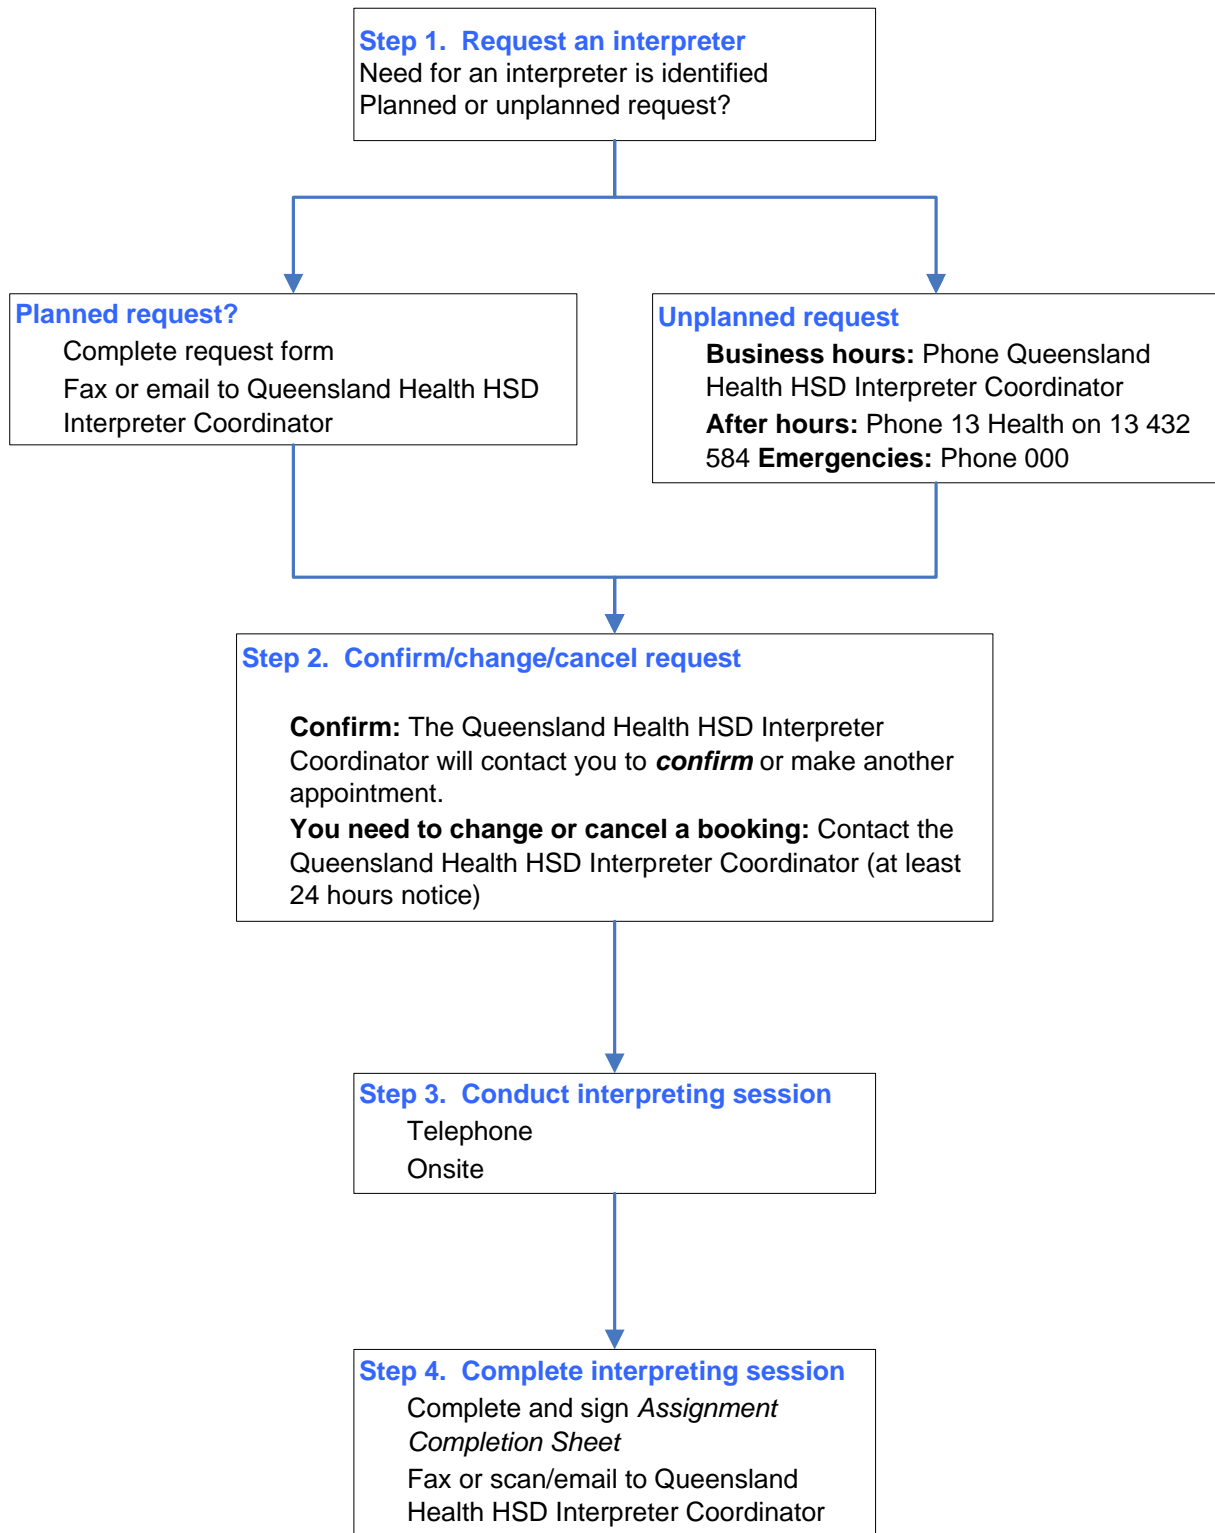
Step 1. Request an interpreter
Need for an interpreter is identified
Planned or unplanned request?

Planned request?
Complete request form
Fax or email to Queensland Health HSD Interpreter Coordinator

Unplanned request
Business hours: Phone Queensland Health HSD Interpreter Coordinator
After hours: Phone 13 Health on 13 432 584 Emergencies: Phone 000

Step 2. Confirm/change/cancel request

Confirm: The Queensland Health HSD Interpreter Coordinator will contact you to confirm or make another appointment.
You need to change or cancel a booking: Contact the Queensland Health HSD Interpreter Coordinator (at least 24 hours notice)

Step 3. Conduct interpreting session
Telephone
Onsite

Step 4. Complete interpreting session
Complete and sign Assignment Completion Sheet
Fax or scan/email to Queensland Health HSD Interpreter Coordinator